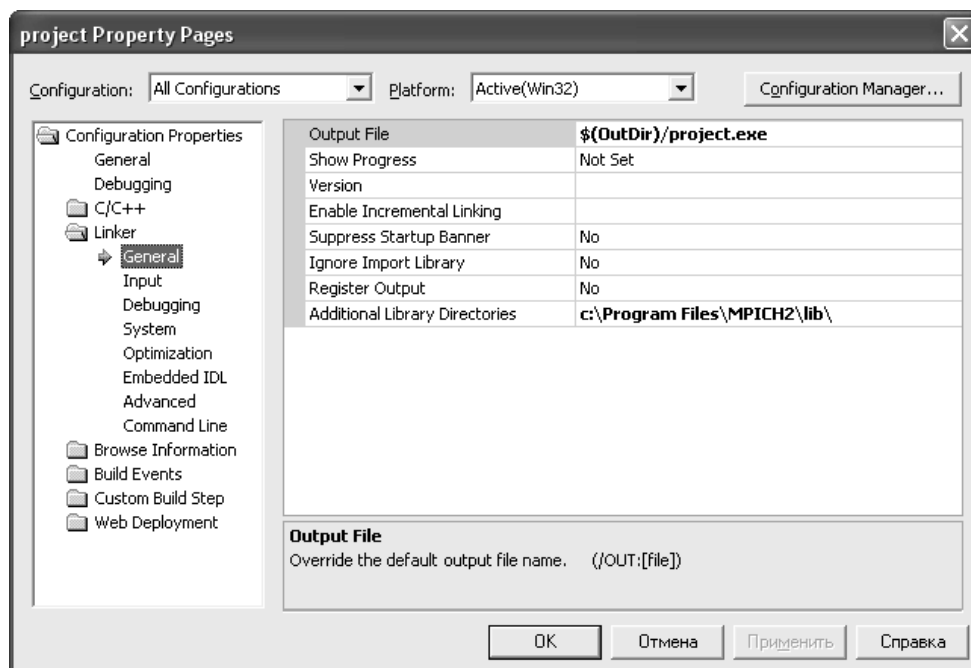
project Property Pages

Configuration: All Configurations
Platform: Active(Win32)
Configuration Manager...

Configuration Properties
General
Debugging
C/C++
Linker
General
Input
Debugging
System
Optimization
Embedded IDL
Advanced
Command Line
Browse Information
Build Events
Custom Build Step
Web Deployment

| | |
|---|---|
| Output File | $(OutDir)/project.exe |
| Show Progress | Not Set |
| Version | |
| Enable Incremental Linking | |
| Suppress Startup Banner | No |
| Ignore Import Library | No |
| Register Output | No |
| Additional Library Directories | c:\Program Files\MPICH2\lib\ |

Output File
Override the default output file name. (/OUT:[file])

OK
Отмена
Применить
Справка